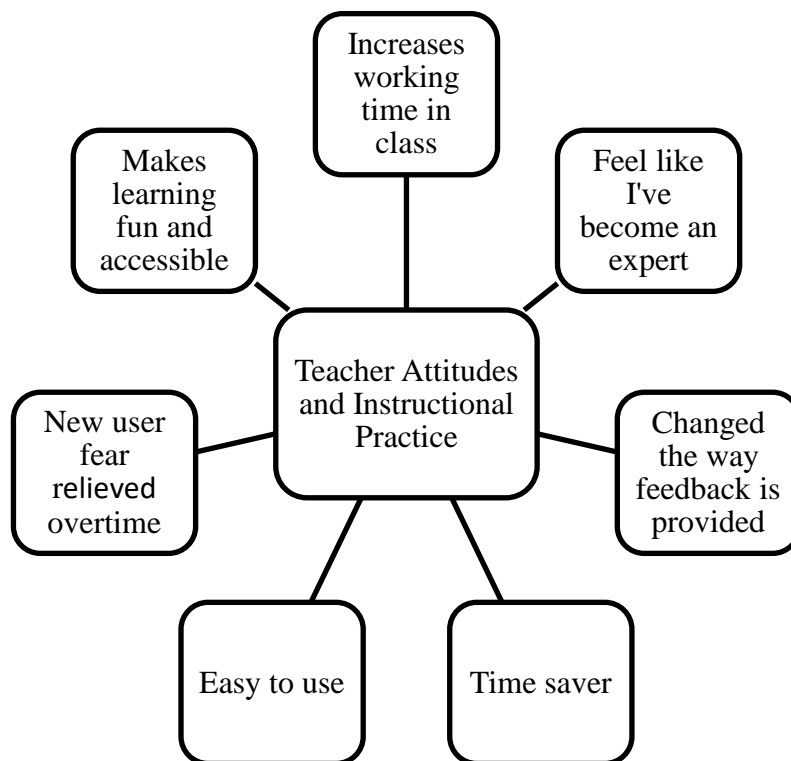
Increases working time in class

Makes learning fun and accessible

Feel like I've become an expert

Teacher Attitudes and Instructional Practice

New user fear relieved overtime

Changed the way feedback is provided

Easy to use

Time saver